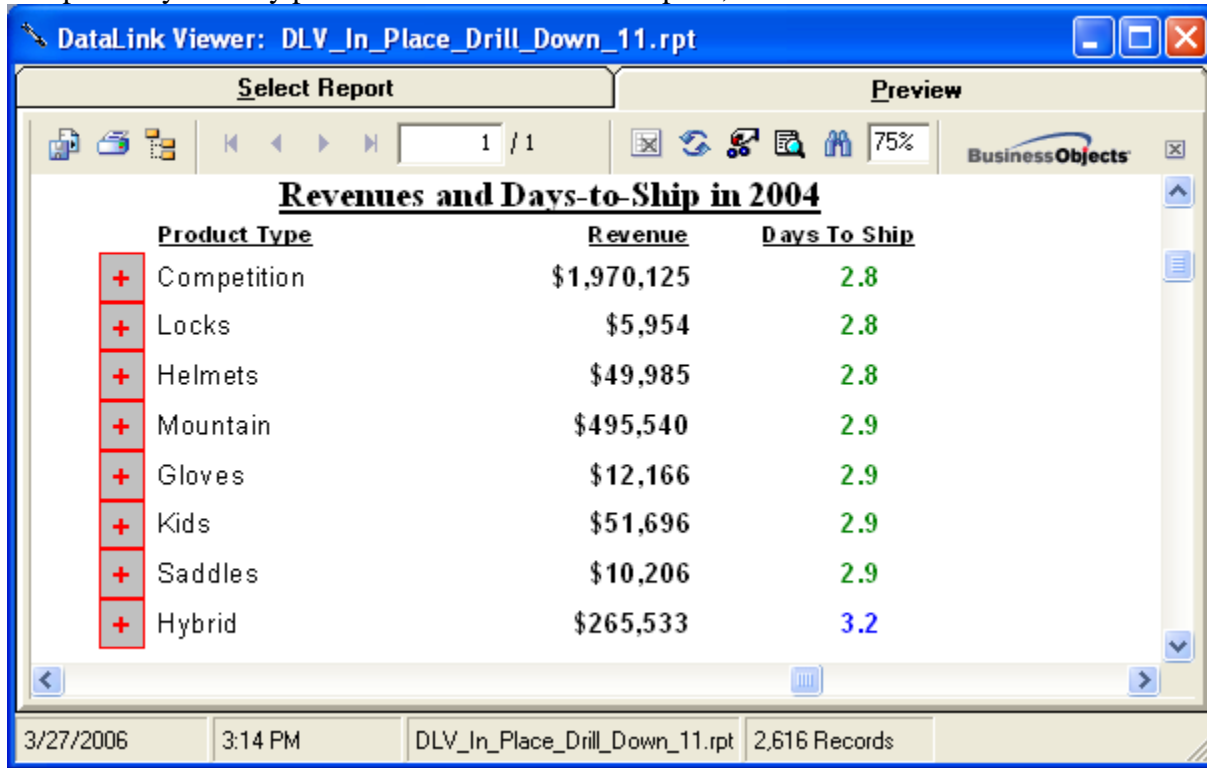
DataLink Viewer: DLV_In_Place_Drill_Down_11.rpt

Select Report

Preview

1 / 1

75%

BusinessObjects

Revenues and Days-to-Ship in 2004

| | Product Type | Revenue | Days To Ship |
|---|---|---|---|
| + | Competition | \$1,970,125 | 2.8 |
| + | Locks | \$5,954 | 2.8 |
| + | Helmets | \$49,985 | 2.8 |
| + | Mountain | \$495,540 | 2.9 |
| + | Gloves | \$12,166 | 2.9 |
| + | Kids | \$51,696 | 2.9 |
| + | Saddles | \$10,206 | 2.9 |
| + | Hybrid | \$265,533 | 3.2 |

3/27/2006 | 3:14 PM | DLV_In_Place_Drill_Down_11.rpt | 2,616 Records